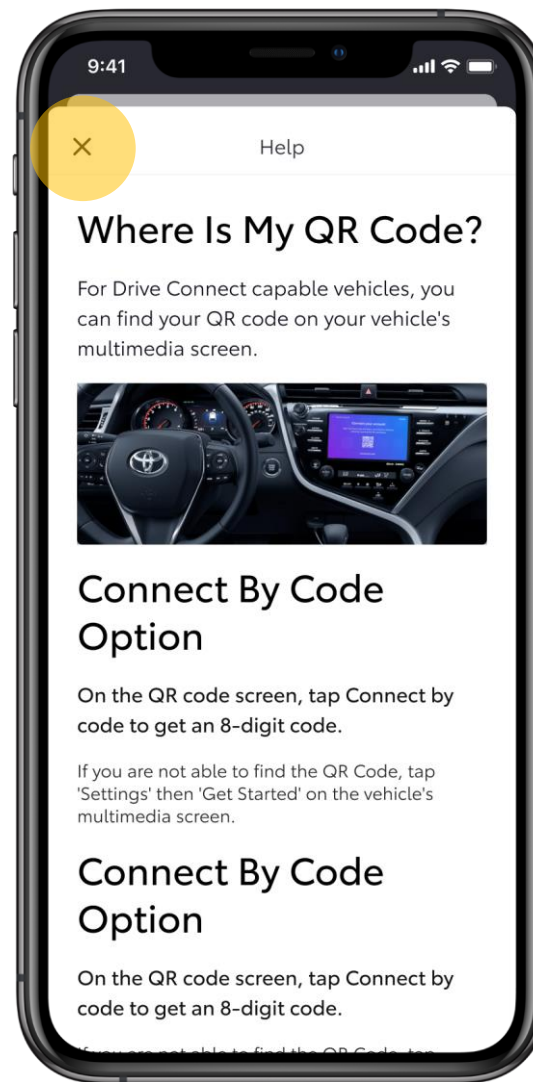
9:41

×

Help

Where Is My QR Code?

For Drive Connect capable vehicles, you can find your QR code on your vehicle's multimedia screen.

Connect By Code Option

On the QR code screen, tap Connect by code to get an 8-digit code.

If you are not able to find the QR Code, tap 'Settings' then 'Get Started' on the vehicle's multimedia screen.

Connect By Code Option

On the QR code screen, tap Connect by code to get an 8-digit code.

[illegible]